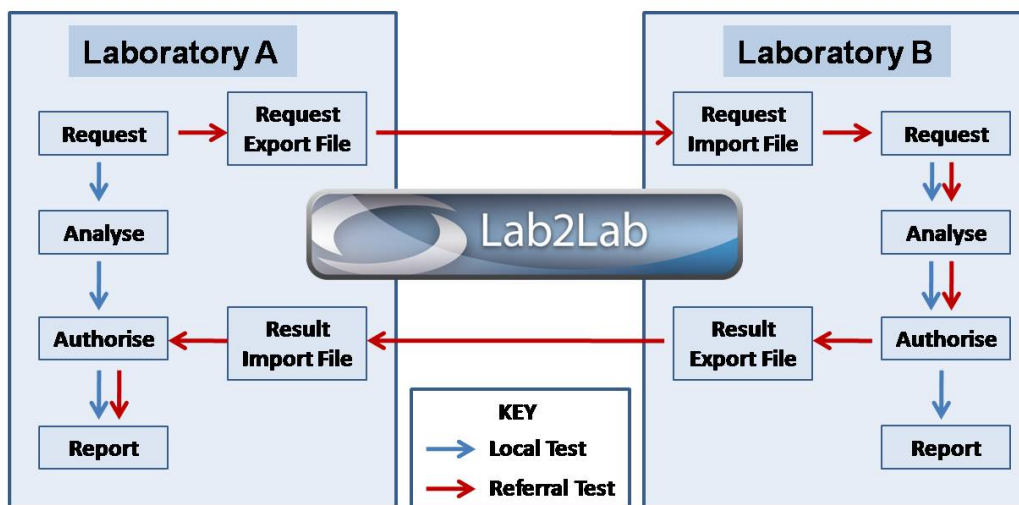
Laboratory A

Request

Request Export File

Analyse

Authorise

Result Import File

Report

Lab2Lab

Laboratory B

Request Import File

Request

Analyse

Authorise

Result Export File

Report

KEY

Local Test

Referral Test